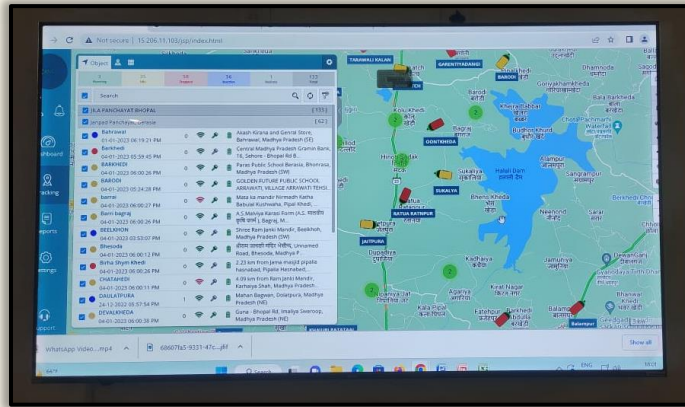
Not secure | 15.206.11.103/jsp/index.html

Object

1 Running | 31 Idle | 18 Stopped | 56 Inactive | 1 No Data | 115 Total

Search

ILA PANCHAYAT BHOPAL [115]

Janpad Panchayat Berasia [42]

Bahrawal
01-01-2023 06:19:21 PM
Akash Kirana and Genral Store, Bahrawal, Madhya Pradesh (SE)

Barkhedi
04-01-2023 05:29:45 PM
Central Madhya Pradesh Gramin Bank, 18, Sehore - Bhopal Rd B...

BARKHEDI
04-01-2023 06:00:26 PM
Paras Public School Berasia, Bhonrasa, Madhya Pradesh (SW)

BARODI
04-01-2023 05:24:28 PM
GOLDEN FUTURE PUBLIC SCHOOL ARRAWATI, VILLAGE ARRAWATI TEHSI...

barrai
04-01-2023 06:00:27 PM
Mata ka mandir Nirmadh Kashe Babulal Kushwaha, Pipal Khedi, ...

Barri bagraj
04-01-2023 06:00:26 PM
A.S.Mahiya Karasi Form (A.S. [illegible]), Bagraj, M...

BEELKHON
04-01-2023 02:53:07 PM
Shree Ram Janki Mandir, Beelkhon, Madhya Pradesh (SW)

Bhesoda
04-01-2023 06:00:12 PM
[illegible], Unnamed Road, Bhesoda, Madhya P...

Birha Shyam Khedi
04-01-2023 06:00:26 PM
2.23 km from Jama masjid piyalia hasnabad, Pipalia Haznabad,...

CHATAKHEDI
04-01-2023 06:00:11 PM
4.09 km from Ram Janki Mandir, Karhaiya Shah, Madhya Pradesh...

DAULATPURA
24-12-2022 05:57:54 PM
Mahan Bagwan, Daulatpura, Madhya Pradesh (NE)

DEVALKHEDA
04-01-2023 06:00:39 PM
Guna - Bhopal Rd, Imaliya Seeroop, Madhya Pradesh (NE)

TARAWALI KALAN
GARHITYADHANI
BARODI
Dhamnoda
Bara Barkhedi
Khairatlabad
Bagroda
Budhor Khedi
GONTKHEDA
Halali Dam
Sukaliya
SUKALYA
Alampur
Sangrampur
Berkhedi Chh
RATUA RATANPUR
JAITPURA
Bhesodi Kheda
Neemond
Kadhaiya
Jamuniya
Agariya
Kirat Nagar
Fatehpur
Bawadi
Balampur
KHAJURI RATANPUR

WhatsApp Video....mp4
68607fa5-9331-47c....pdf
Show all

ENG IN